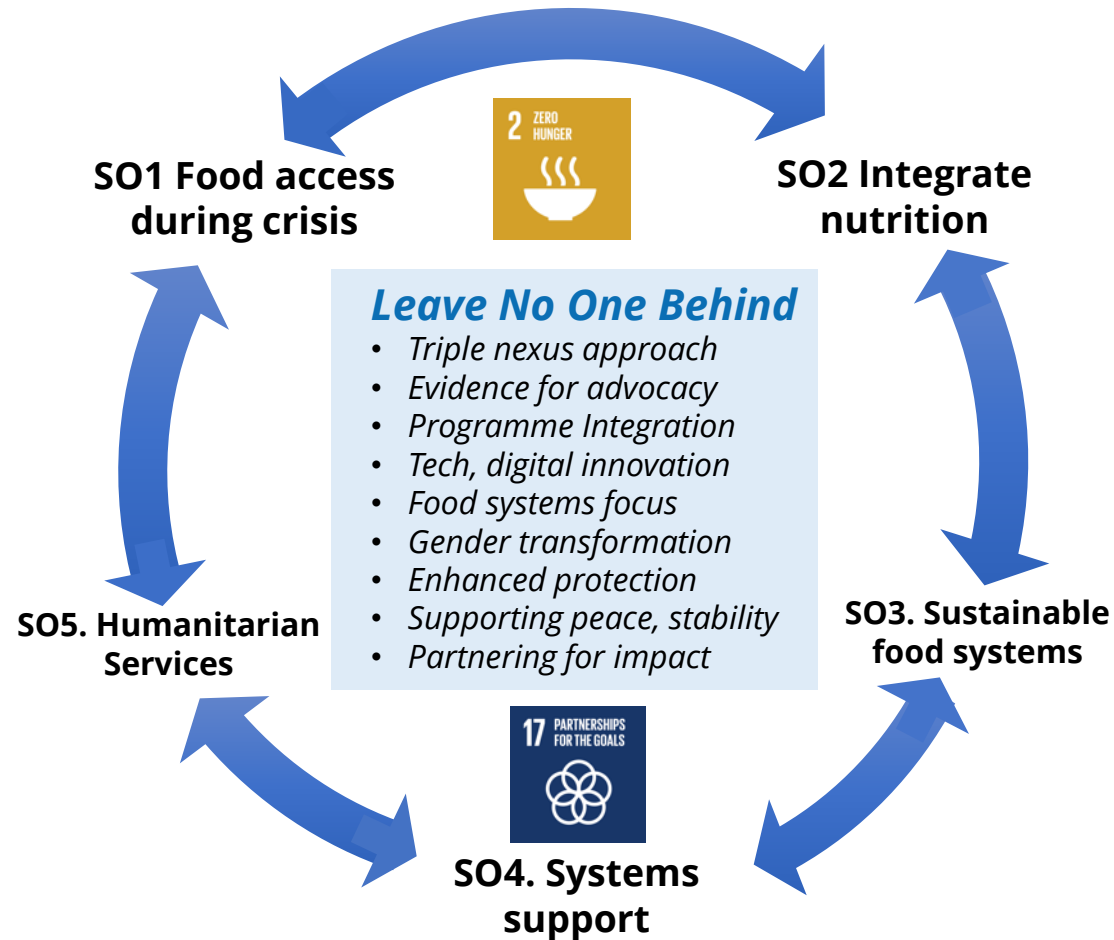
SO1 Food access during crisis

2 ZERO HUNGER

SO2 Integrate nutrition

Leave No One Behind

- Triple nexus approach
- Evidence for advocacy
- Programme Integration
- Tech, digital innovation
- Food systems focus
- Gender transformation
- Enhanced protection
- Supporting peace, stability
- Partnering for impact

SO5. Humanitarian Services

SO3. Sustainable food systems

17 PARTNERSHIPS FOR THE GOALS

SO4. Systems support